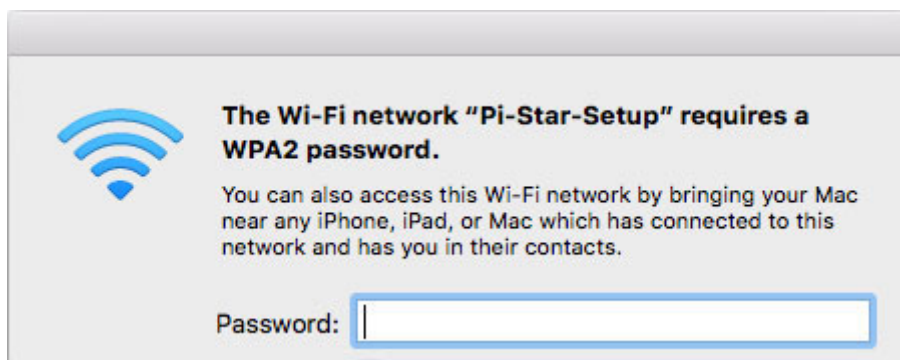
The Wi-Fi network “Pi-Star-Setup” requires a WPA2 password.

You can also access this Wi-Fi network by bringing your Mac near any iPhone, iPad, or Mac which has connected to this network and has you in their contacts.

Password: